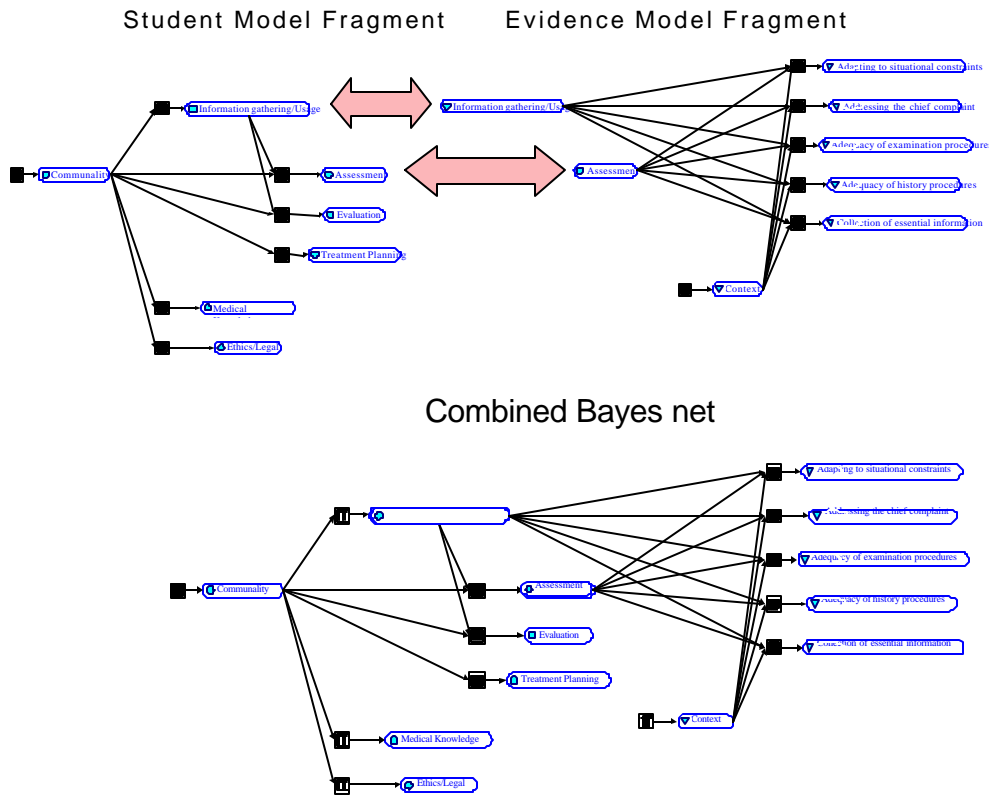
Student Model Fragment

Evidence Model Fragment

Information gathering/Usage

Communality

Assessment

Evaluation

Treatment Planning

Medical

Ethics/Legal

Information gathering/Us

Assessment

Adapting to situational constraints

Addressing the chief complaint

Adequacy of examination procedures

Adequacy of history procedures

Collection of essential information

Context

Combined Bayes net

Communality

Assessment

Evaluation

Treatment Planning

Medical Knowledge

Ethics/Legal

Adapting to situational constraints

Addressing the chief complaint

Adequacy of examination procedures

Adequacy of history procedures

Collection of essential information

Context